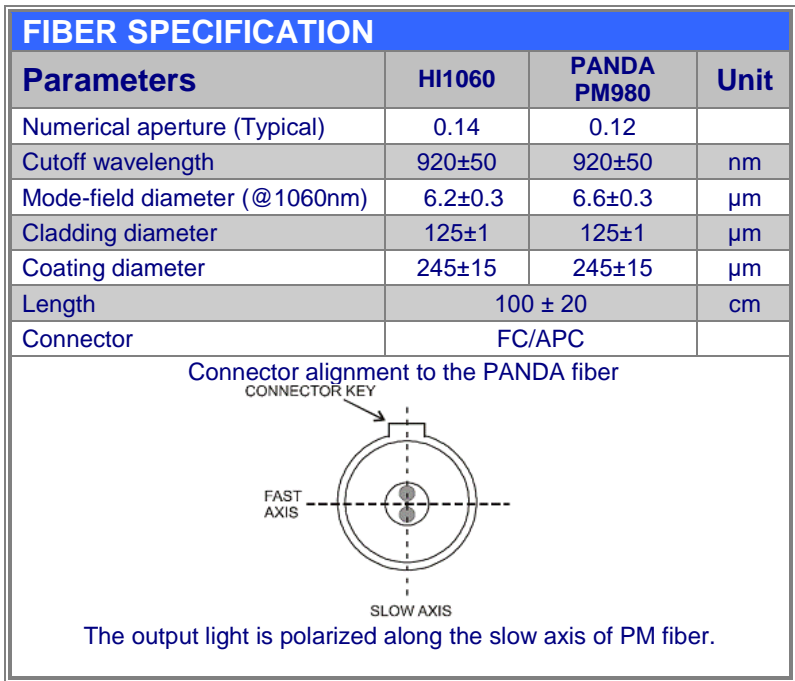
FIBER SPECIFICATION

| Parameters | HI1060 | PANDA PM980 | Unit |
|---|---|---|---|
| Numerical aperture (Typical) | 0.14 | 0.12 | |
| Cutoff wavelength | 920±50 | 920±50 | nm |
| Mode-field diameter (@1060nm) | 6.2±0.3 | 6.6±0.3 | µm |
| Cladding diameter | 125±1 | 125±1 | µm |
| Coating diameter | 245±15 | 245±15 | µm |
| Length | 100 ± 20 | | cm |
| Connector | FC/APC | | |

Connector alignment to the PANDA fiber

CONNECTOR KEY

FAST AXIS

SLOW AXIS

The output light is polarized along the slow axis of PM fiber.